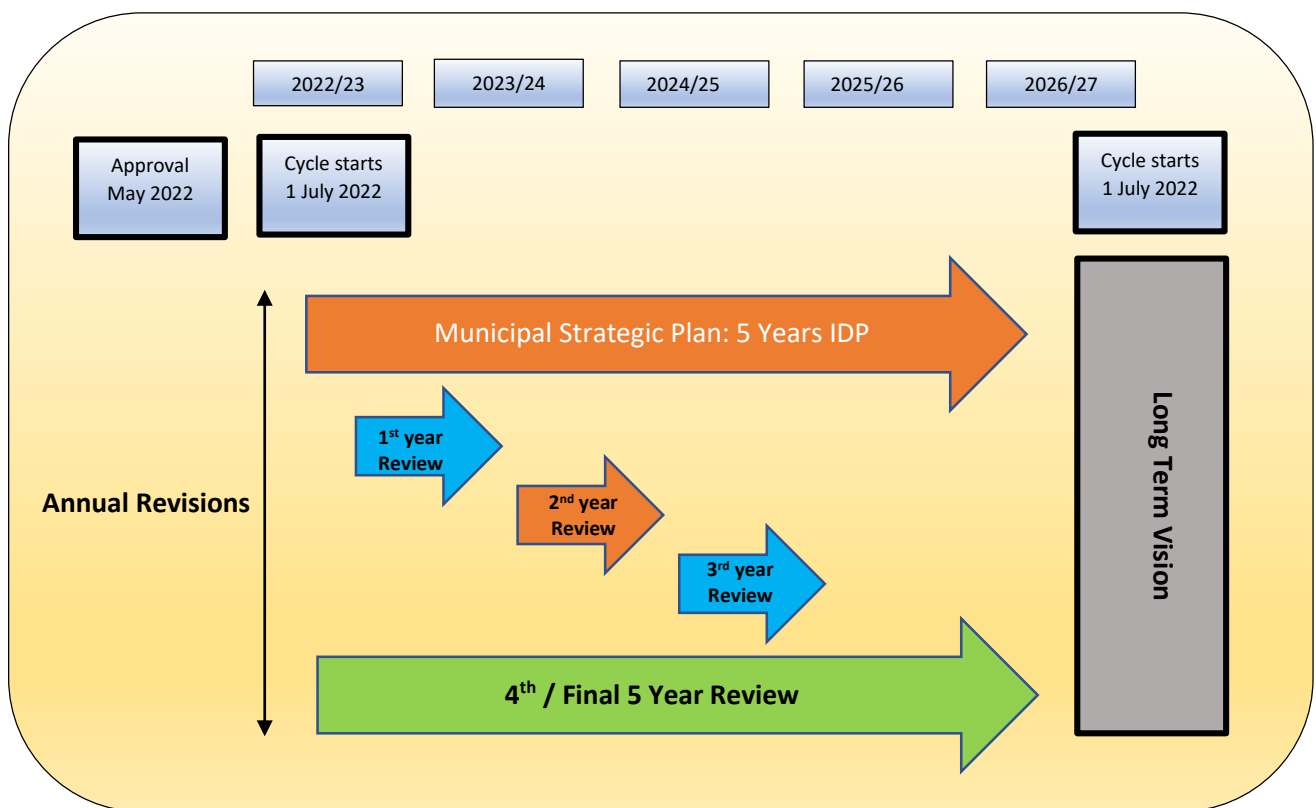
2022/23

2023/24

2024/25

2025/26

2026/27

Approval May 2022

Cycle starts 1 July 2022

Cycle starts 1 July 2022

Municipal Strategic Plan: 5 Years IDP

Long Term Vision

$1^{st}$ year Review

Annual Revisions

$2^{nd}$ year Review

$3^{rd}$ year Review

$4^{th}$ / Final 5 Year Review